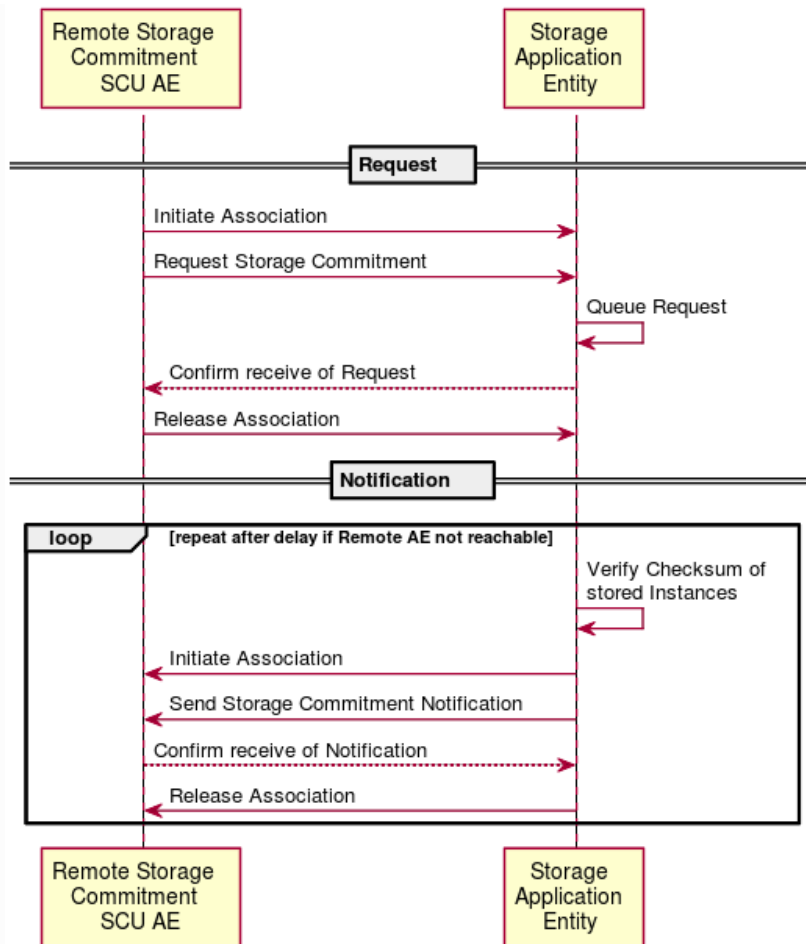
Remote Storage Commitment SCU AE

Storage Application Entity

Request

Initiate Association

Request Storage Commitment

Queue Request

Confirm receive of Request

Release Association

Notification

loop

[repeat after delay if Remote AE not reachable]

Verify Checksum of stored Instances

Initiate Association

Send Storage Commitment Notification

Confirm receive of Notification

Release Association

Remote Storage Commitment SCU AE

Storage Application Entity